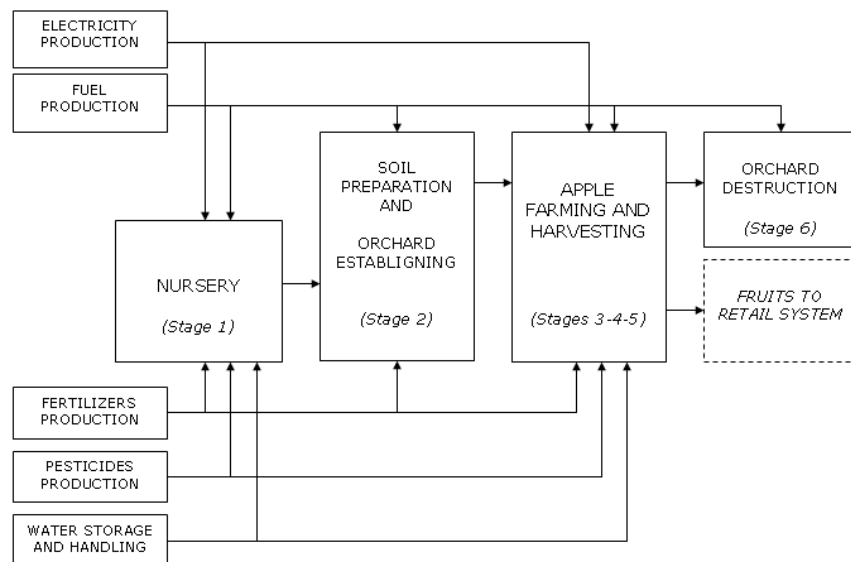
ELECTRICITY PRODUCTION

FUEL PRODUCTION

NURSERY

(Stage 1)

SOIL PREPARATION AND

ORCHARD ESTABLIGNING

(Stage 2)

APPLE FARMING AND HARVESTING

(Stages 3-4-5)

ORCHARD DESTRUCTION

(Stage 6)

FRUITS TO RETAIL SYSTEM

FERTILIZERS PRODUCTION

PESTICIDES PRODUCTION

WATER STORAGE AND HANDLING